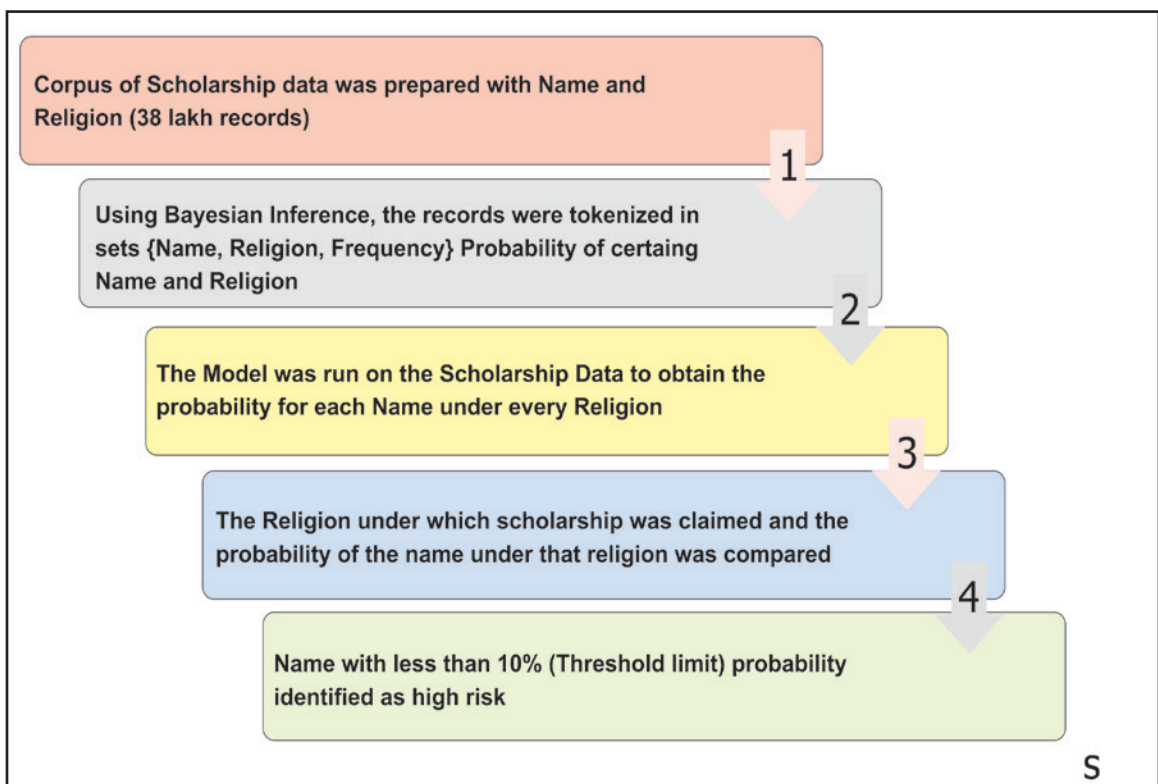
Corpus of Scholarship data was prepared with Name and Religion (38 lakh records)

1

Using Bayesian Inference, the records were tokenized in sets {Name, Religion, Frequency} Probability of certaing Name and Religion

2

The Model was run on the Scholarship Data to obtain the probability for each Name under every Religion

3

The Religion under which scholarship was claimed and the probability of the name under that religion was compared

4

Name with less than 10% (Threshold limit) probability identified as high risk

S